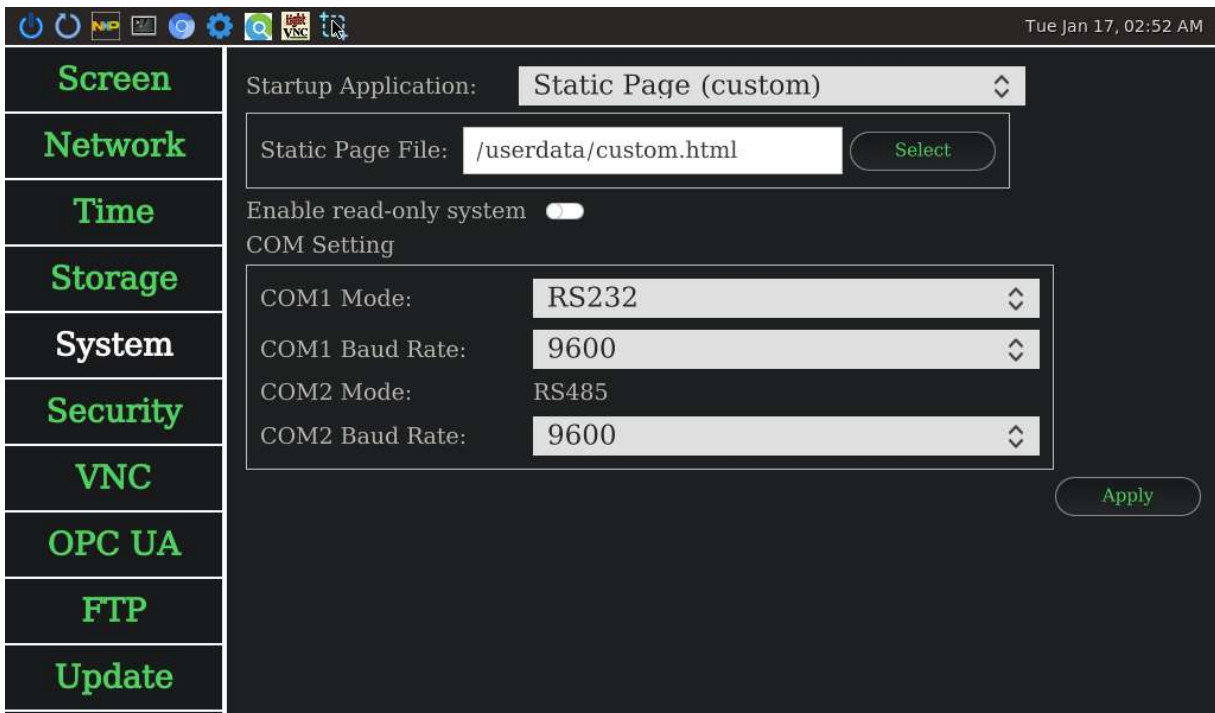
Tue Jan 17, 02:52 AM

Screen
Network
Time
Storage
System
Security
VNC
OPC UA
FTP
Update

Startup Application: Static Page (custom)

Static Page File: /userdata/custom.html Select

Enable read-only system

COM Setting

COM1 Mode: RS232
COM1 Baud Rate: 9600
COM2 Mode: RS485
COM2 Baud Rate: 9600

Apply